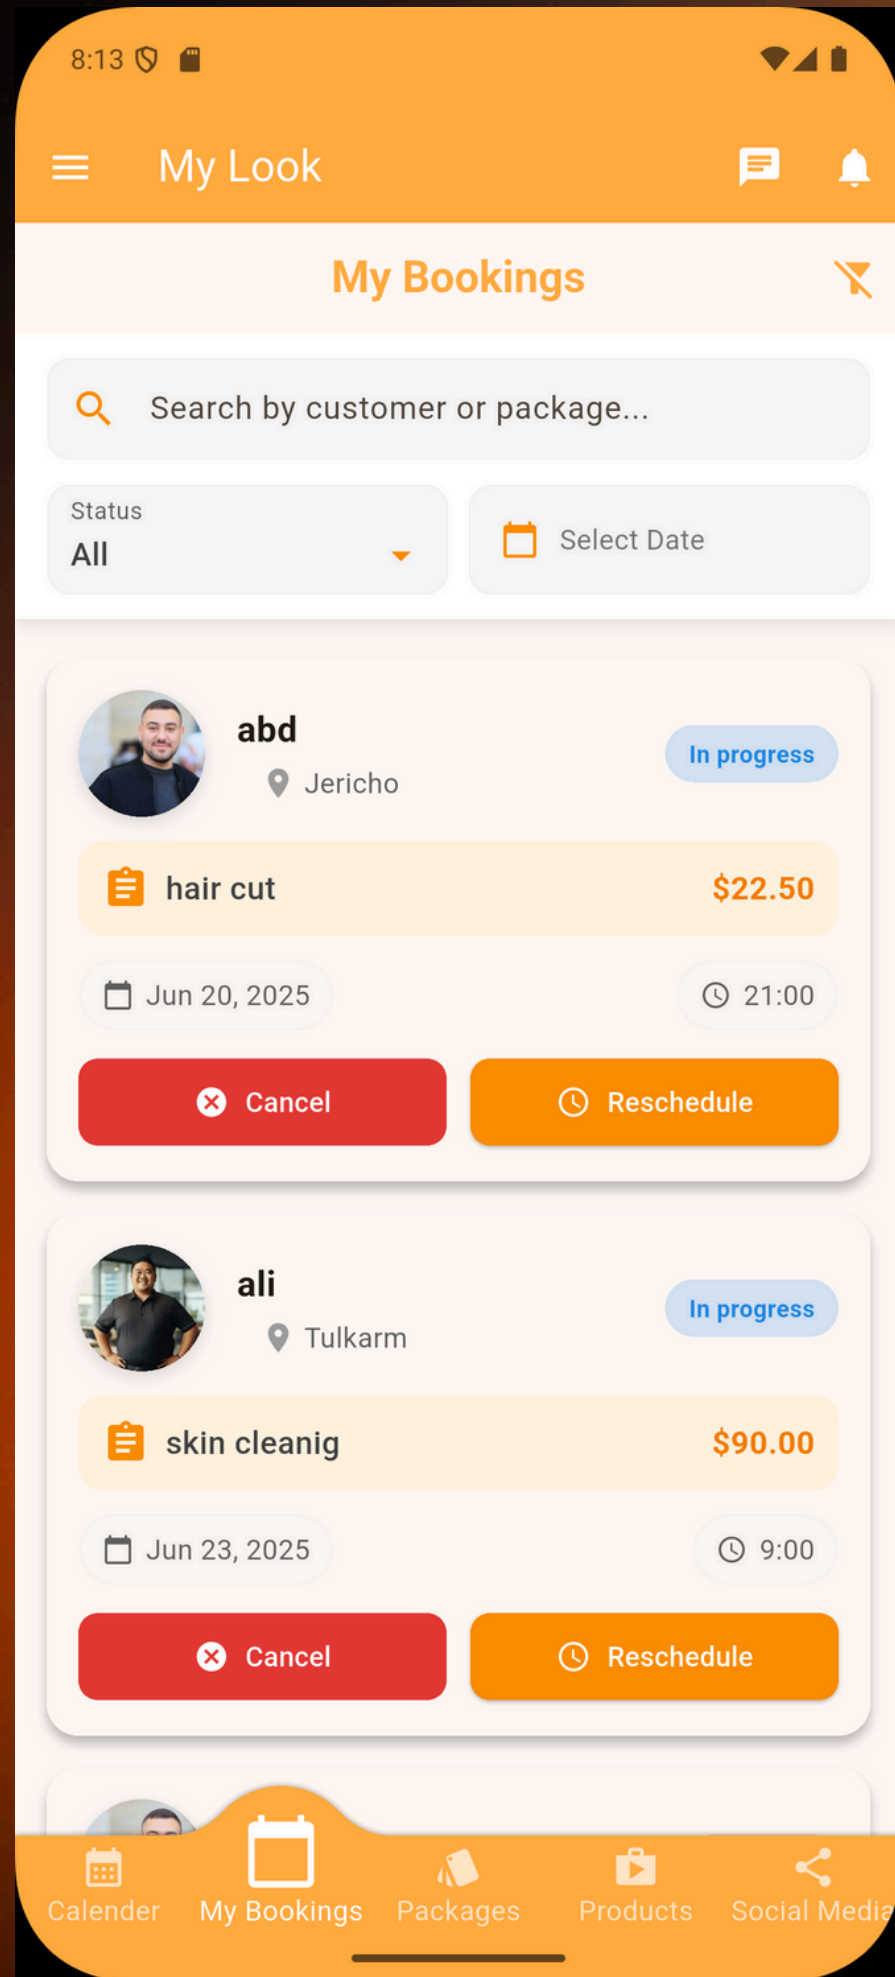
8:13

My Look

My Bookings

Search by customer or package...

Status
All

Select Date

abd
Jericho
In progress

hair cut $22.50

Jun 20, 2025 21:00

Cancel Reschedule

ali
Tulkarm
In progress

skin cleanig $90.00

Jun 23, 2025 9:00

Cancel Reschedule

Calender My Bookings Packages Products Social Media